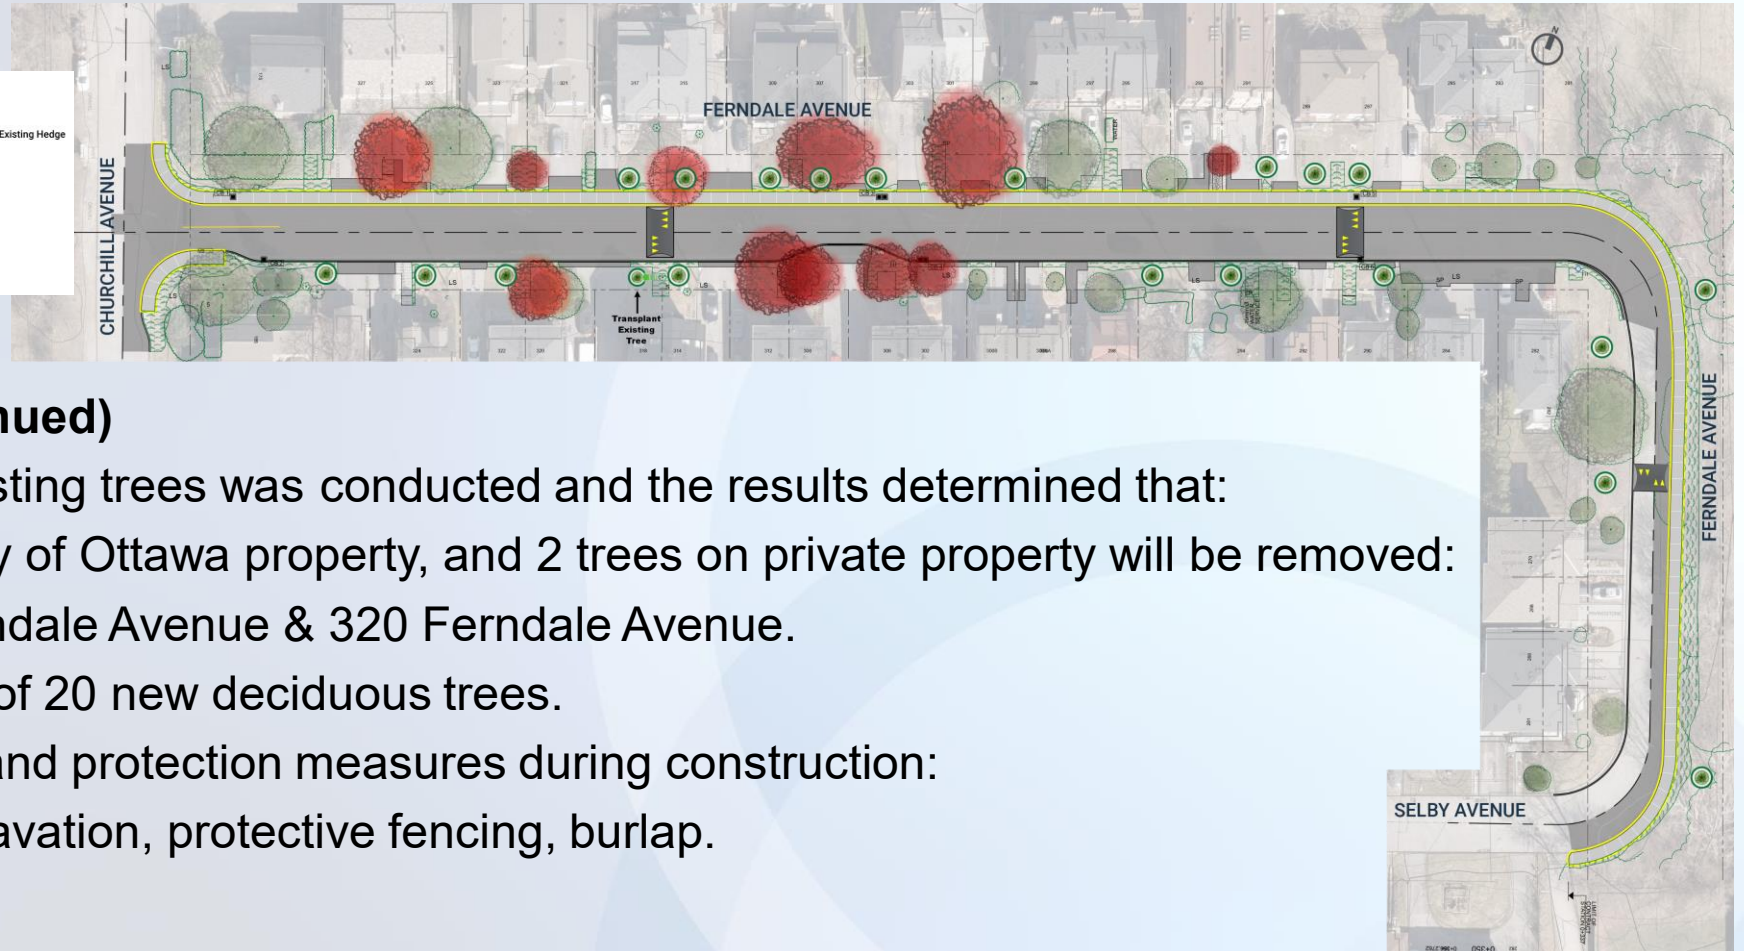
Existing Hedge

FERNDALE AVENUE

CHURCHILL AVENUE

Transplant Existing Tree

FERNDALE AVENUE

SELBY AVENUE

nued)

sting trees was conducted and the results determined that:

y of Ottawa property, and 2 trees on private property will be removed:

ndale Avenue & 320 Ferndale Avenue.

of 20 new deciduous trees.

and protection measures during construction:

avation, protective fencing, burlap.